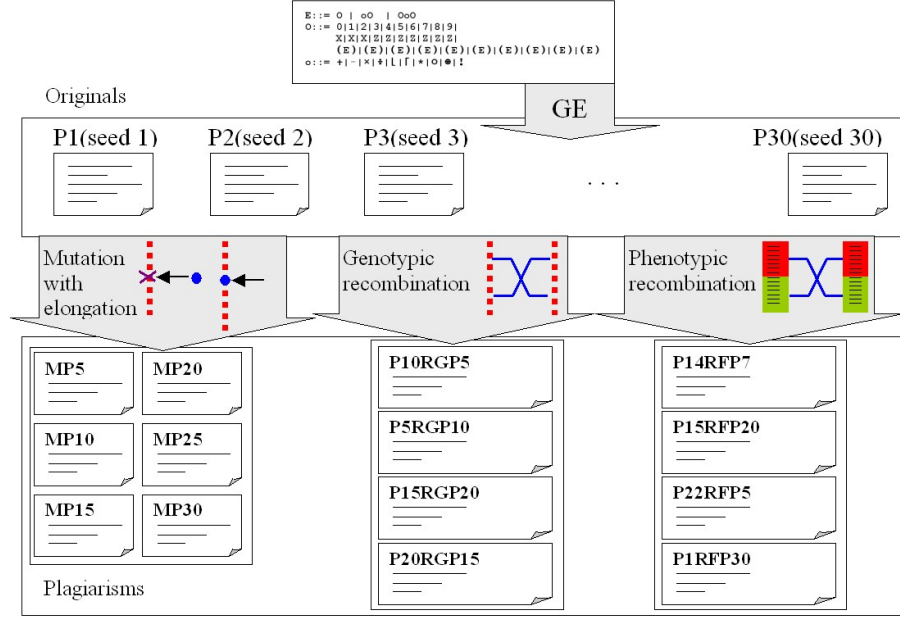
E::= O | oO | OoO
O::= 0|1|2|3|4|5|6|7|8|9|
X|X|X|Z|Z|Z|Z|Z|Z|Z|
(E)|(E)|(E)|(E)|(E)|(E)|(E)|(E)|(E)|(E)
o::= +|-|×|÷|L|Γ|*|O|●|‡

Originals

GE

P1(seed 1)

P2(seed 2)

P3(seed 3)

. . .

P30(seed 30)

Mutation with elongation

Genotypic recombination

Phenotypic recombination

MP5

MP20

MP10

MP25

MP15

MP30

P10RGP5

P5RGP10

P15RGP20

P20RGP15

P14RFP7

P15RFP20

P22RFP5

P1RFP30

Plagiarisms